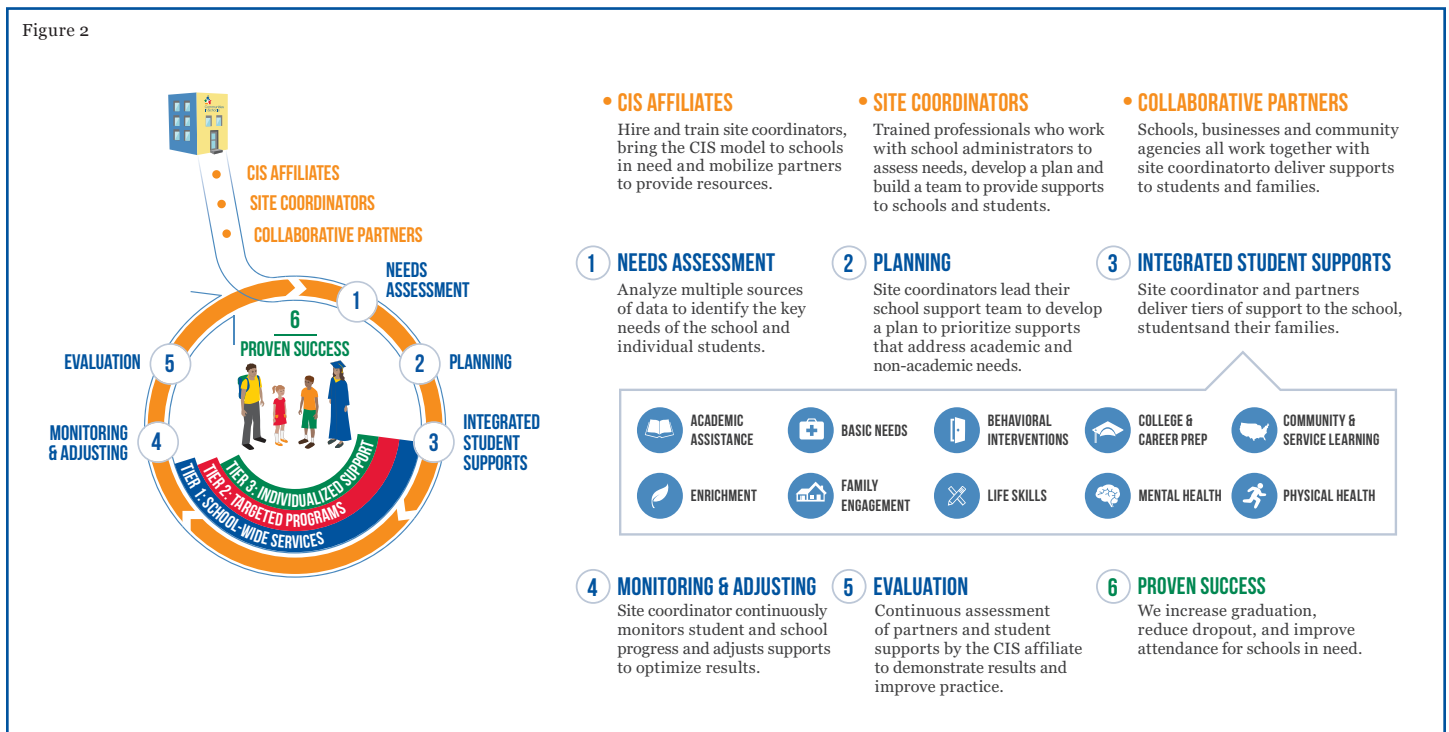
Figure 2

CIS AFFILIATES
SITE COORDINATORS
COLLABORATIVE PARTNERS

NEEDS ASSESSMENT
1
6
PROVEN SUCCESS
EVALUATION
5
2
PLANNING
MONITORING & ADJUSTING
4
3
INTEGRATED STUDENT SUPPORTS
TIER 3: INDIVIDUALIZED SUPPORT
TIER 2: TARGETED PROGRAMS
TIER 1: SCHOOL-WIDE SERVICES

• CIS AFFILIATES
Hire and train site coordinators, bring the CIS model to schools in need and mobilize partners to provide resources.

• SITE COORDINATORS
Trained professionals who work with school administrators to assess needs, develop a plan and build a team to provide supports to schools and students.

• COLLABORATIVE PARTNERS
Schools, businesses and community agencies all work together with site coordinatorto deliver supports to students and families.

1 NEEDS ASSESSMENT
Analyze multiple sources of data to identify the key needs of the school and individual students.

2 PLANNING
Site coordinators lead their school support team to develop a plan to prioritize supports that address academic and non-academic needs.

3 INTEGRATED STUDENT SUPPORTS
Site coordinator and partners deliver tiers of support to the school, studentsand their families.

ACADEMIC ASSISTANCE
BASIC NEEDS
BEHAVIORAL INTERVENTIONS
COLLEGE & CAREER PREP
COMMUNITY & SERVICE LEARNING
ENRICHMENT
FAMILY ENGAGEMENT
LIFE SKILLS
MENTAL HEALTH
PHYSICAL HEALTH

4 MONITORING & ADJUSTING
Site coordinator continuously monitors student and school progress and adjusts supports to optimize results.

5 EVALUATION
Continuous assessment of partners and student supports by the CIS affiliate to demonstrate results and improve practice.

6 PROVEN SUCCESS
We increase graduation, reduce dropout, and improve attendance for schools in need.